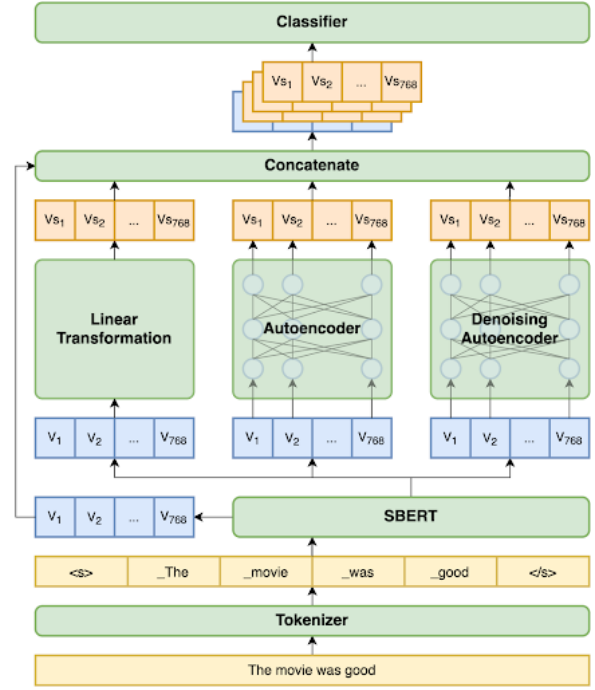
Classifier

$Vs_1$ $Vs_2$ ... $Vs_{768}$

Concatenate

$Vs_1$ $Vs_2$ ... $Vs_{768}$

$Vs_1$ $Vs_2$ ... $Vs_{768}$

$Vs_1$ $Vs_2$ ... $Vs_{768}$

Linear Transformation

Autoencoder

Denoising Autoencoder

$V_1$ $V_2$ ... $V_{768}$

$V_1$ $V_2$ ... $V_{768}$

$V_1$ $V_2$ ... $V_{768}$

$V_1$ $V_2$ ... $V_{768}$

SBERT

<s> _The _movie _was _good </s>

Tokenizer

The movie was good